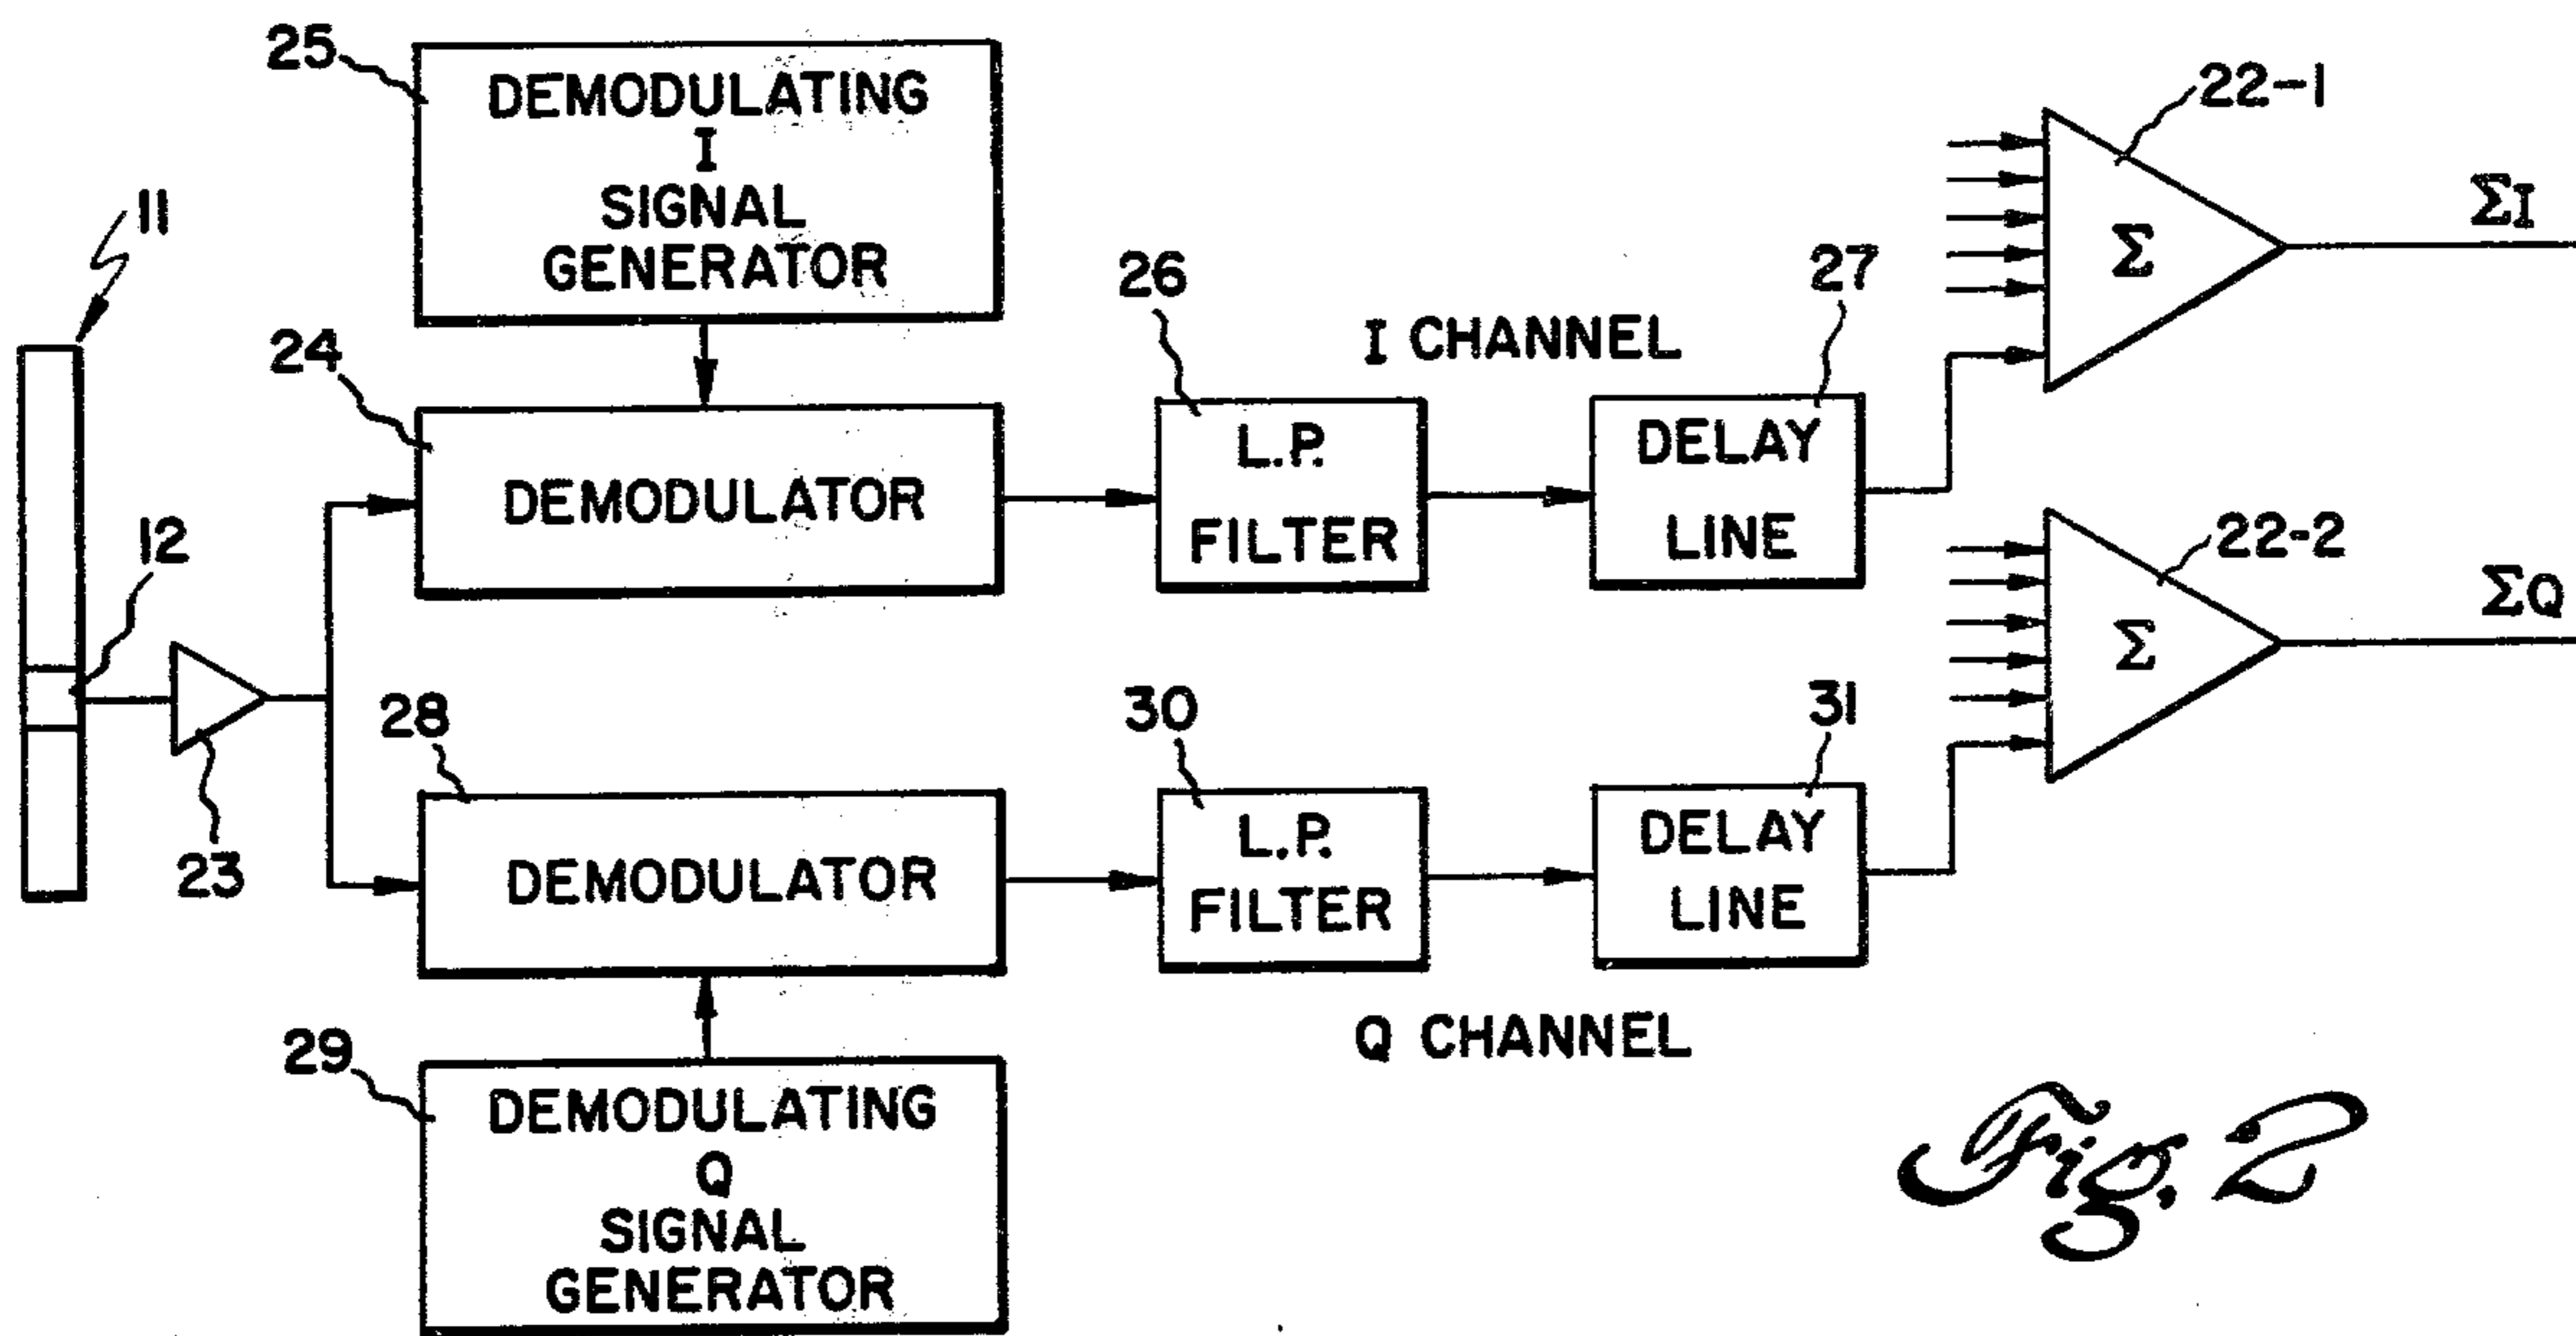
25
DEMODULATING
I
SIGNAL
GENERATOR

22-1

11

$\Sigma$

$\Sigma I$

26

27

I CHANNEL

24

DEMODULATOR

L.P.
FILTER

DELAY
LINE

12

22-2

$\Sigma$

$\Sigma Q$

30

31

28

23

DEMODULATOR

L.P.
FILTER

DELAY
LINE

Q CHANNEL

29
DEMODULATING
Q
SIGNAL
GENERATOR

Fig. 2